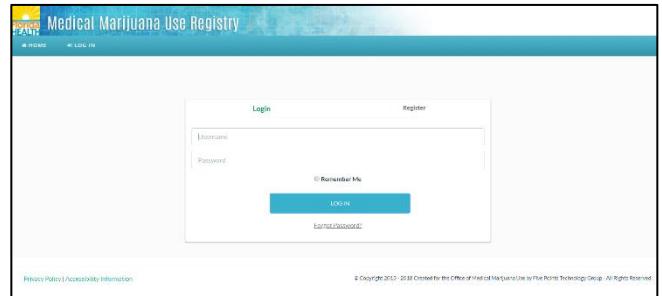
FLORIDA HEALTH Medical Marijuana Use Registry

HOME LOG IN

Login Register

Username

Password

Remember Me

LOG IN

Forgot Password?

Privacy Policy | Accessibility Information

© Copyright 2012 - 2018 Created for the Office of Medical Marijuana Use by Five Points Technology Group - All Rights Reserved